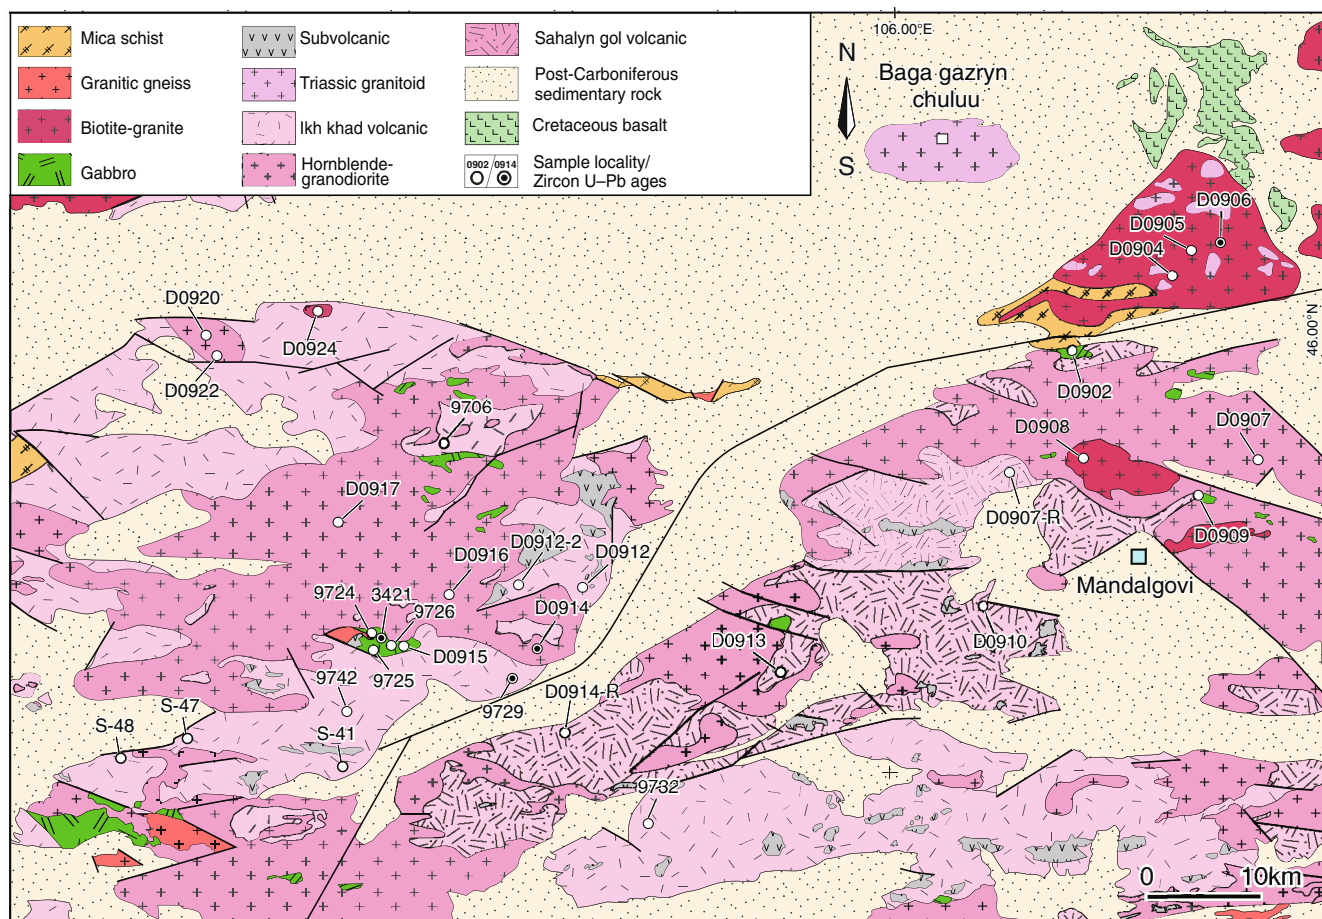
Mica schist
Granitic gneiss
Biotite-granite
Gabbro
Subvolcanic
Triassic granitoid
Ikh khad volcanic
Hornblende-granodiorite
Sahalyn gol volcanic
Post-Carboniferous sedimentary rock
Cretaceous basalt
0902 0914
Sample locality/ Zircon U–Pb ages

106.00°E
N
S
Baga gazryn chuluu
46.00°N

D0906
D0905
D0904
D0920
D0924
D0922
D0902
9706
D0907
D0908
D0917
D0907-R
D0909
D0916
D0912-2
D0912
Mandalgovi
9724
3421
9726
D0914
D0913
D0915
D0910
9742
9725
9729
D0914-R
S-47
S-48
S-41
9732
0
10km